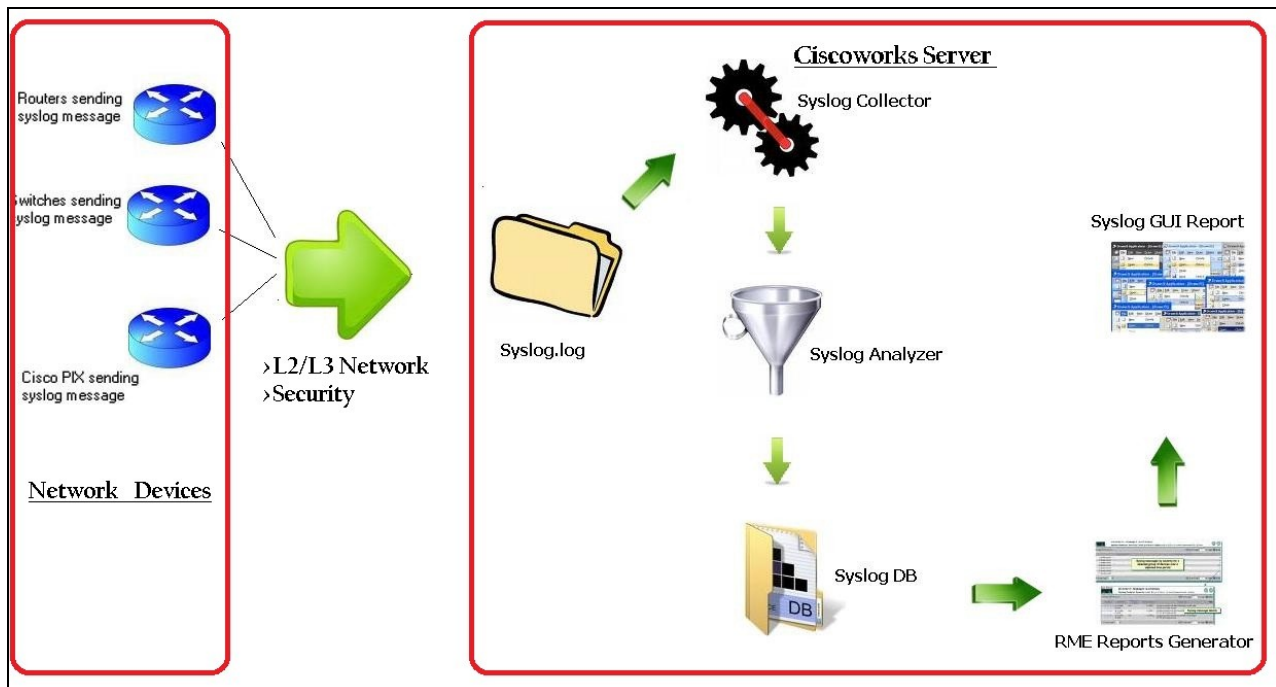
Routers sending syslog message

witches sending yslog message

Cisco PIX sending syslog message

Network Devices

›L2/L3 Network
›Security

Ciscoworks Server

Syslog Collector

Syslog.log

Syslog GUI Report

Syslog Analyzer

DB

Syslog DB

RME Reports Generator